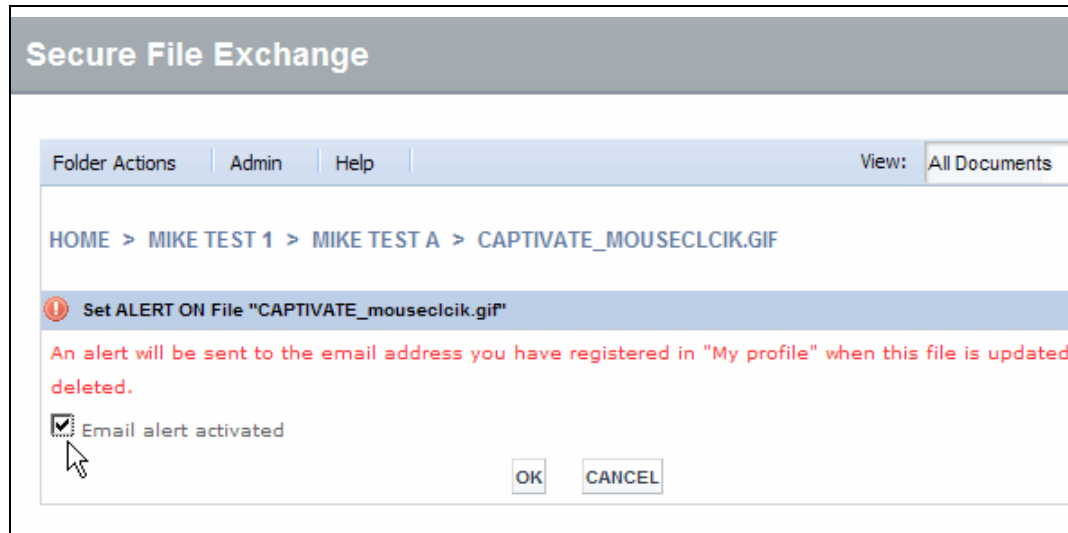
Secure File Exchange

Folder Actions | Admin | Help | View: All Documents

HOME > MIKE TEST 1 > MIKE TEST A > CAPTIVATE_MOUSECLCIK.GIF

Set ALERT ON File "CAPTIVATE_mouseclcik.gif"

An alert will be sent to the email address you have registered in "My profile" when this file is updated deleted.

Email alert activated

OK CANCEL